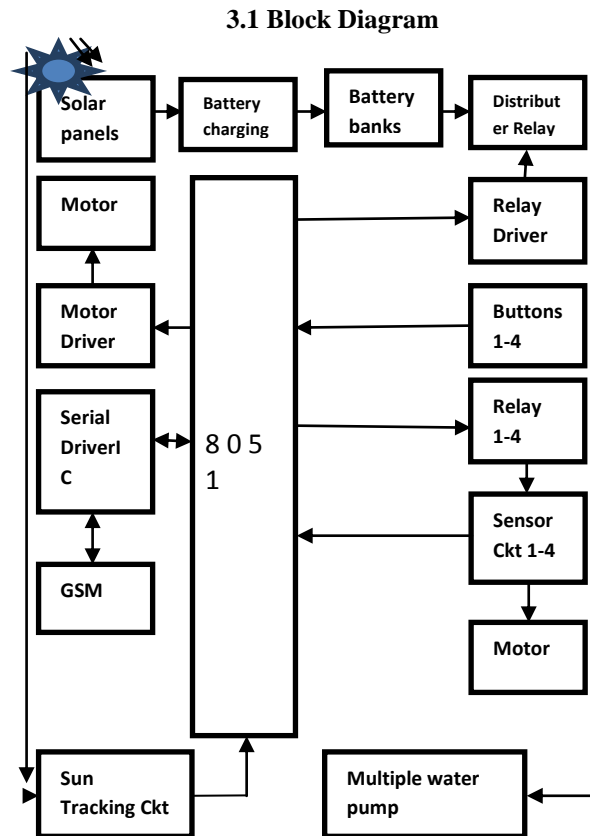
3.1 Block Diagram

Solar panels

Battery charging

Battery banks

Distributer Relay

Motor

Relay Driver

Motor Driver

Buttons 1-4

Serial DriverI C

8 0 5 1

Relay 1-4

Sensor Ckt 1-4

GSM

Motor

Sun Tracking Ckt

Multiple water pump